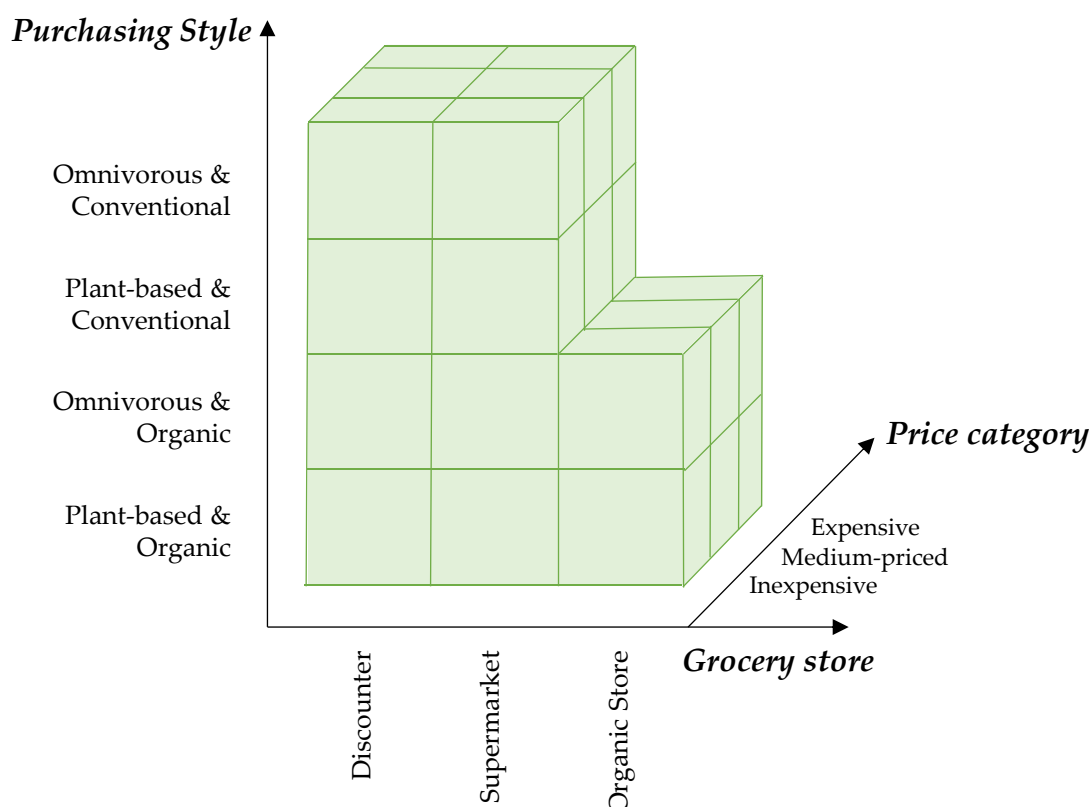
Purchasing Style

Omnivorous & Conventional

Plant-based & Conventional

Omnivorous & Organic

Plant-based & Organic

Price category

Expensive
Medium-priced
Inexpensive

Grocery store

Discounter

Supermarket

Organic Store